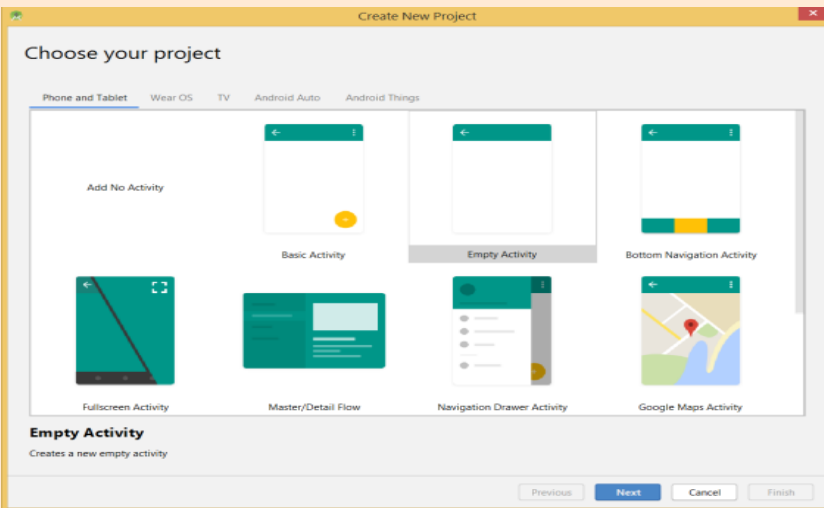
Create New Project

Choose your project

Phone and Tablet
Wear OS
TV
Android Auto
Android Things

Add No Activity

Basic Activity

Empty Activity

Bottom Navigation Activity

Fullscreen Activity

Master/Detail Flow

Navigation Drawer Activity

Google Maps Activity

Empty Activity

Creates a new empty activity

Previous
Next
Cancel
Finish